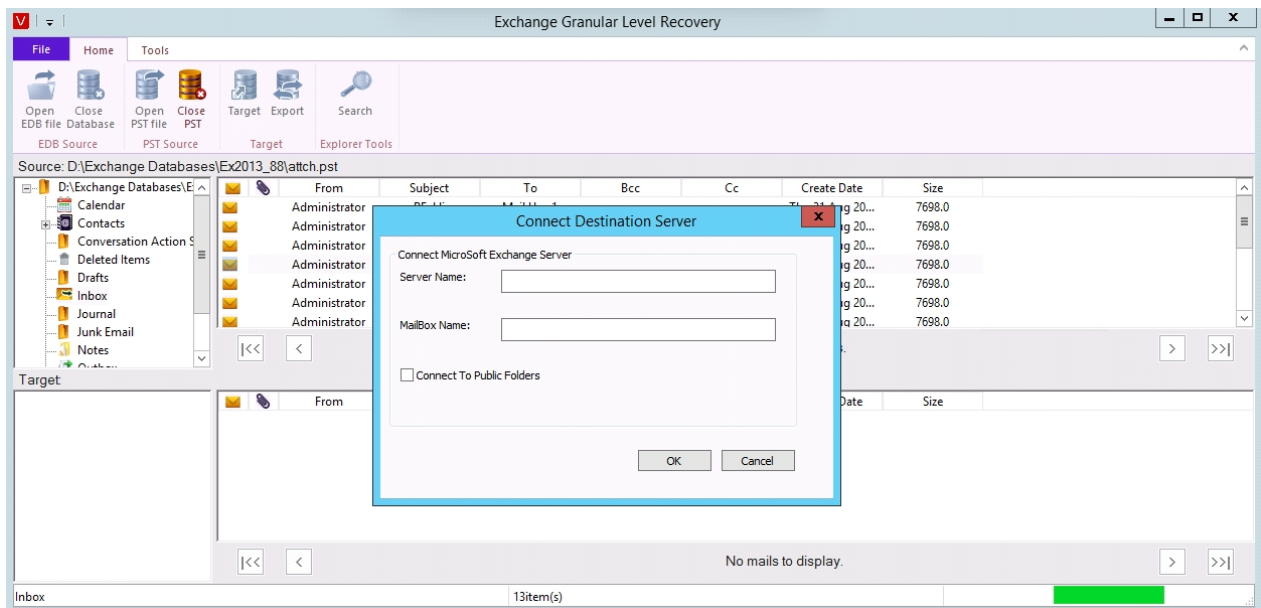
Exchange Granular Level Recovery

File Home Tools

Open EDB file
Close Database
EDB Source

Open PST file
Close PST
PST Source

Target
Export
Target

Search
Explorer Tools

Source: D:\Exchange Databases\Ex2013_88\attch.pst

D:\Exchange Databases\E
Calendar
Contacts
Conversation Action S
Deleted Items
Drafts
Inbox
Journal
Junk Email
Notes

| | | From | Subject | To | Bcc | Cc | Create Date | Size |
|---|---|---|---|---|---|---|---|---|
| | | Administrator | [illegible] | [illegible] | | | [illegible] 20... | 7698.0 |
| | | Administrator | | | | | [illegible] 20... | 7698.0 |
| | | Administrator | | | | | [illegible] 20... | 7698.0 |
| | | Administrator | | | | | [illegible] 20... | 7698.0 |
| | | Administrator | | | | | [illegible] 20... | 7698.0 |
| | | Administrator | | | | | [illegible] 20... | 7698.0 |
| | | Administrator | | | | | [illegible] 20... | 7698.0 |

|<< < > >>|

Target

| | | From | Date | Size |
|---|---|---|---|---|

|<< < No mails to display. > >>|

Connect Destination Server
Connect MicroSoft Exchange Server
Server Name:
MailBox Name:
Connect To Public Folders
OK Cancel

Inbox 13item(s)